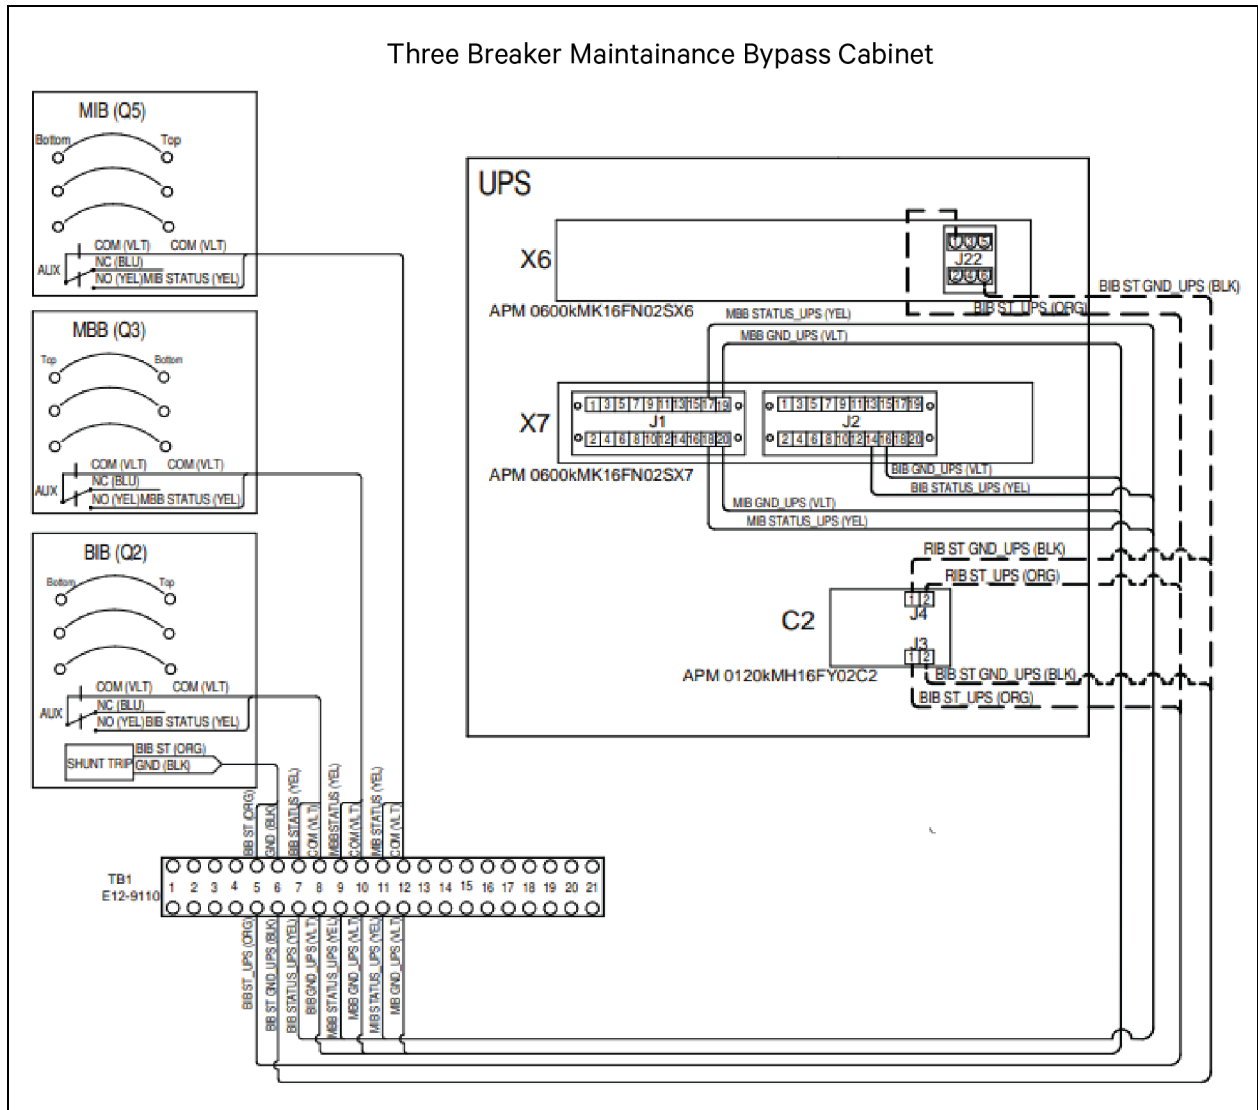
Three Breaker Maintainance Bypass Cabinet

MIB (Q5)
Bottom
Top
COM (VLT) COM (VLT)
AUX
NC (BLU)
NO (YEL) MIB STATUS (YEL)

MBB (Q3)
Top
Bottom
COM (VLT) COM (VLT)
AUX
NC (BLU)
NO (YEL) MBB STATUS (YEL)

BIB (Q2)
Bottom
Top
COM (VLT) COM (VLT)
AUX
NC (BLU)
NO (YEL) BIB STATUS (YEL)
SHUNT TRIP
BIB ST (ORG)
GND (BLK)

UPS
X6
J22
APM 0600kMK16FN02SX6
BIB ST GND_UPS (BLK)
BIB ST_UPS (ORG)
MBB STATUS_UPS (YEL)
MBB GND_UPS (VLT)
X7
J1
1 3 5 7 9 11 13 15 17 19
2 4 6 8 10 12 14 16 18 20
J2
1 3 5 7 9 11 13 15 17 19
2 4 6 8 10 12 14 16 18 20
APM 0600kMK16FN02SX7
BIB GND_UPS (VLT)
BIB STATUS_UPS (YEL)
MIB GND_UPS (VLT)
MIB STATUS_UPS (YEL)
RIB ST GND_UPS (BLK)
RIB ST_UPS (ORG)
C2
1 2
J4
J3
1 2
APM 0120kMH16FY02C2
BIB ST GND_UPS (BLK)
BIB ST_UPS (ORG)

BIB ST (ORG)
GND (BLK)
BIB STATUS (YEL)
COM (VLT)
MBB STATUS (YEL)
COM (VLT)
MIB STATUS (YEL)
COM (VLT)

TB1
E12-9110
1 2 3 4 5 6 7 8 9 10 11 12 13 14 15 16 17 18 19 20 21

BIB ST_UPS (ORG)
BIB ST GND_UPS (BLK)
BIB STATUS_UPS (YEL)
BIB GND_UPS (VLT)
MBB STATUS_UPS (YEL)
MBB GND_UPS (VLT)
MIB STATUS_UPS (YEL)
MIB GND_UPS (VLT)